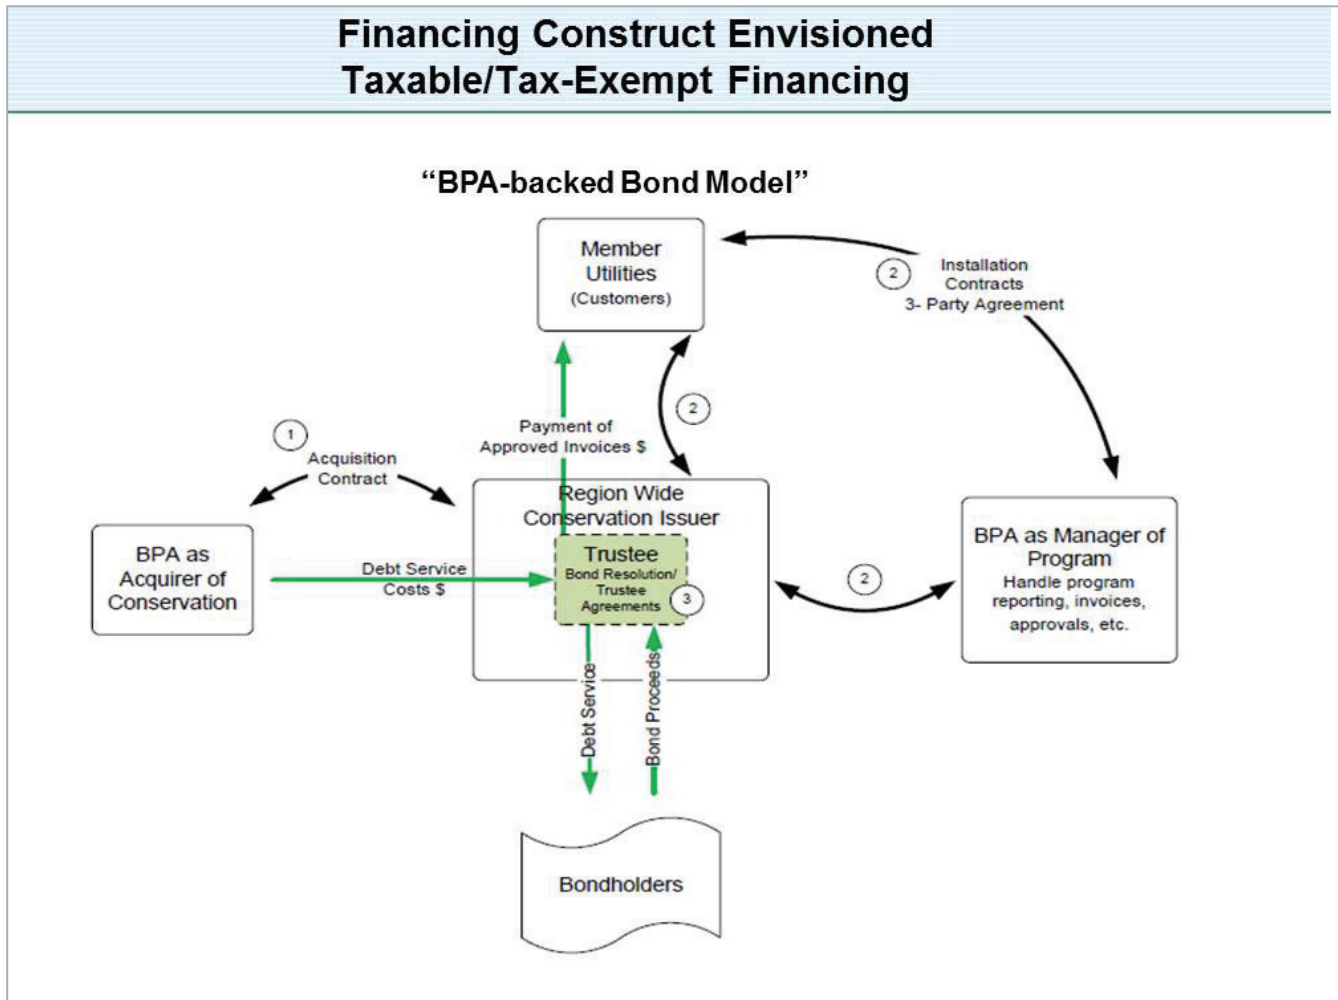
Financing Construct Envisioned
Taxable/Tax-Exempt Financing

"BPA-backed Bond Model"

Member Utilities (Customers)

2 Installation Contracts 3- Party Agreement

2

Payment of Approved Invoices $

1 Acquisition Contract

BPA as Acquirer of Conservation

Debt Service Costs $

Region Wide Conservation Issuer

Trustee Bond Resolution/ Trustee Agreements 3

2

BPA as Manager of Program Handle program reporting, invoices, approvals, etc.

Debt Service

Bond Proceeds

Bondholders